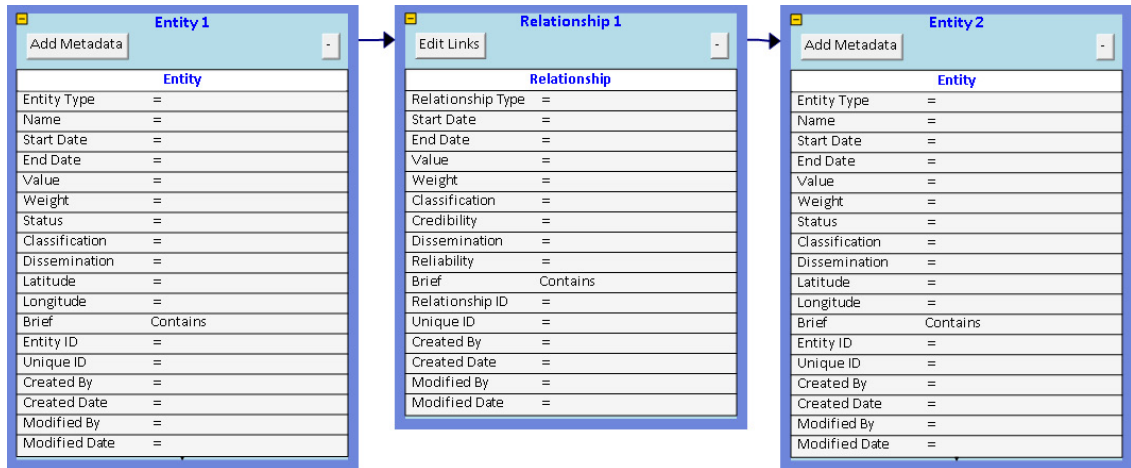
Entity 1
Add Metadata
-

| Entity | |
|---|---|
| Entity Type | = |
| Name | = |
| Start Date | = |
| End Date | = |
| Value | = |
| Weight | = |
| Status | = |
| Classification | = |
| Dissemination | = |
| Latitude | = |
| Longitude | = |
| Brief | Contains |
| Entity ID | = |
| Unique ID | = |
| Created By | = |
| Created Date | = |
| Modified By | = |
| Modified Date | = |

Relationship 1
Edit Links
-

| Relationship | |
|---|---|
| Relationship Type | = |
| Start Date | = |
| End Date | = |
| Value | = |
| Weight | = |
| Classification | = |
| Credibility | = |
| Dissemination | = |
| Reliability | = |
| Brief | Contains |
| Relationship ID | = |
| Unique ID | = |
| Created By | = |
| Created Date | = |
| Modified By | = |
| Modified Date | = |

Entity 2
Add Metadata
-

| Entity | |
|---|---|
| Entity Type | = |
| Name | = |
| Start Date | = |
| End Date | = |
| Value | = |
| Weight | = |
| Status | = |
| Classification | = |
| Dissemination | = |
| Latitude | = |
| Longitude | = |
| Brief | Contains |
| Entity ID | = |
| Unique ID | = |
| Created By | = |
| Created Date | = |
| Modified By | = |
| Modified Date | = |